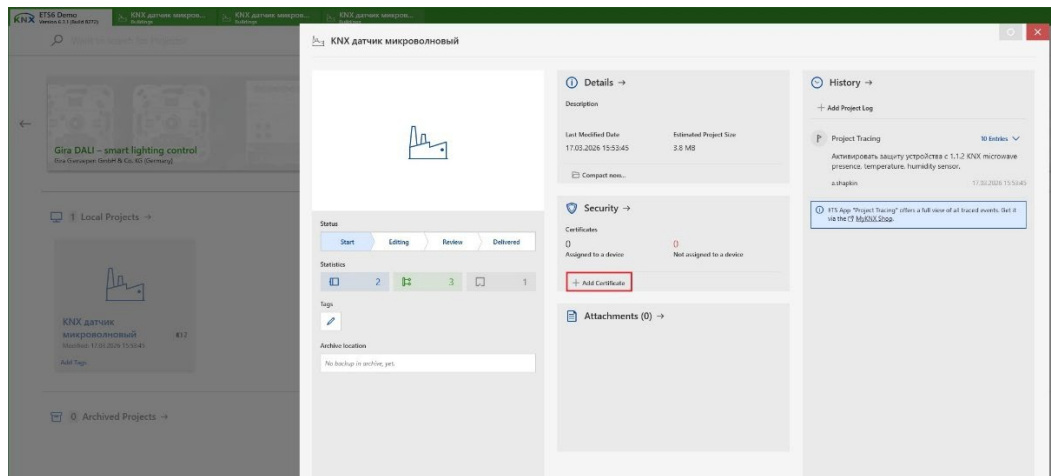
KNX ETS6 Demo Version 6.1.1 (Build 8772)
KNX датчик микров... Buildings
KNX датчик микров... Buildings
KNX датчик микров... Buildings

Want to search for projects

Gira DALI – smart lighting control
Gira Giersiepen GmbH & Co. KG (Germany)

1 Local Projects →

KNX датчик микроволновый
Modified: 17.03.2026 15:53:45
Add Tags

0 Archived Projects →

KNX датчик микроволновый

Status
Start
Editing
Review
Delivered

Statistics
2
3
1

Tags

Archive location
No backup in archive, yet.

Details →
Description
Last Modified Date
17.03.2026 15:53:45
Estimated Project Size
3.8 MB
Compact now...

Security →
Certificates
0
Assigned to a device
0
Not assigned to a device
+ Add Certificate

Attachments (0) →

History →
+ Add Project Log
Project Tracing
10 Entries
Активировать защиту устройства с 1.1.2 KNX microwave presence, temperature, humidity sensor.
a.shapkin
17.03.2026 15:53:45

ETS App "Project Tracing" offers a full view of all traced events. Get it via the MyKNX Shop.